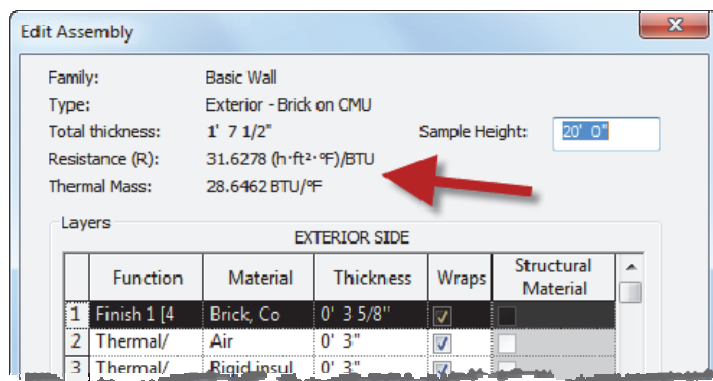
Edit Assembly

Family: Basic Wall
Type: Exterior - Brick on CMU
Total thickness: 1' 7 1/2"
Sample Height: 20' 0"
Resistance (R): 31.6278 (h·ft²·°F)/BTU
Thermal Mass: 28.6462 BTU/°F

Layers
EXTERIOR SIDE

| | Function | Material | Thickness | Wraps | Structural Material |
|---|---|---|---|---|---|
| 1 | Finish 1 [4 | Brick, Co | 0' 3 5/8" | ☑ | ☐ |
| 2 | Thermal/ | Air | 0' 3" | ☑ | ☐ |
| 3 | Thermal/ | Rigid insul | 0' 3" | ☑ | ☐ |